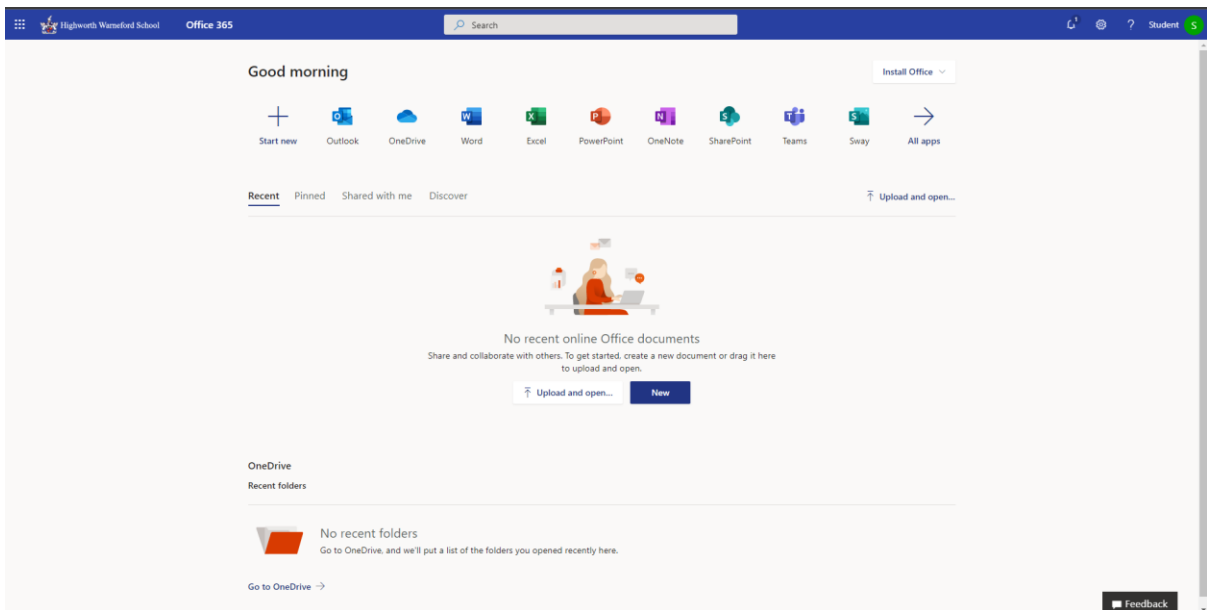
Highworth Warneford School Office 365

Search

Student S

Good morning

Install Office

Start new
Outlook
OneDrive
Word
Excel
PowerPoint
OneNote
SharePoint
Teams
Sway
All apps

Recent Pinned Shared with me Discover

Upload and open...

No recent online Office documents

Share and collaborate with others. To get started, create a new document or drag it here to upload and open.

Upload and open...

New

OneDrive

Recent folders

No recent folders

Go to OneDrive, and we'll put a list of the folders you opened recently here.

Go to OneDrive →

Feedback